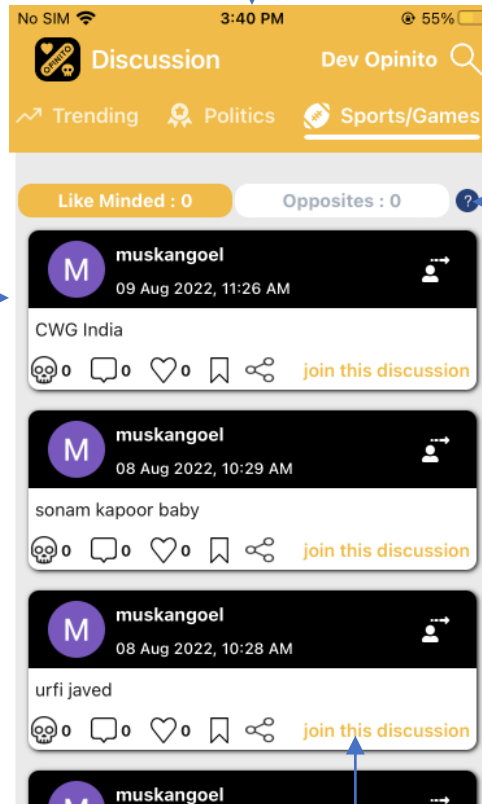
No SIM 3:40 PM 55%

OPINITO Discussion Dev Opinito

Trending Politics Sports/Games

Like Minded : 0 Opposites : 0 ?

M muskangoel
09 Aug 2022, 11:26 AM

CWG India

0 0 0 join this discussion

M muskangoel
08 Aug 2022, 10:29 AM

sonam kapoor baby

0 0 0 join this discussion

M muskangoel
08 Aug 2022, 10:28 AM

urfi javed

0 0 0 join this discussion

muskangoel